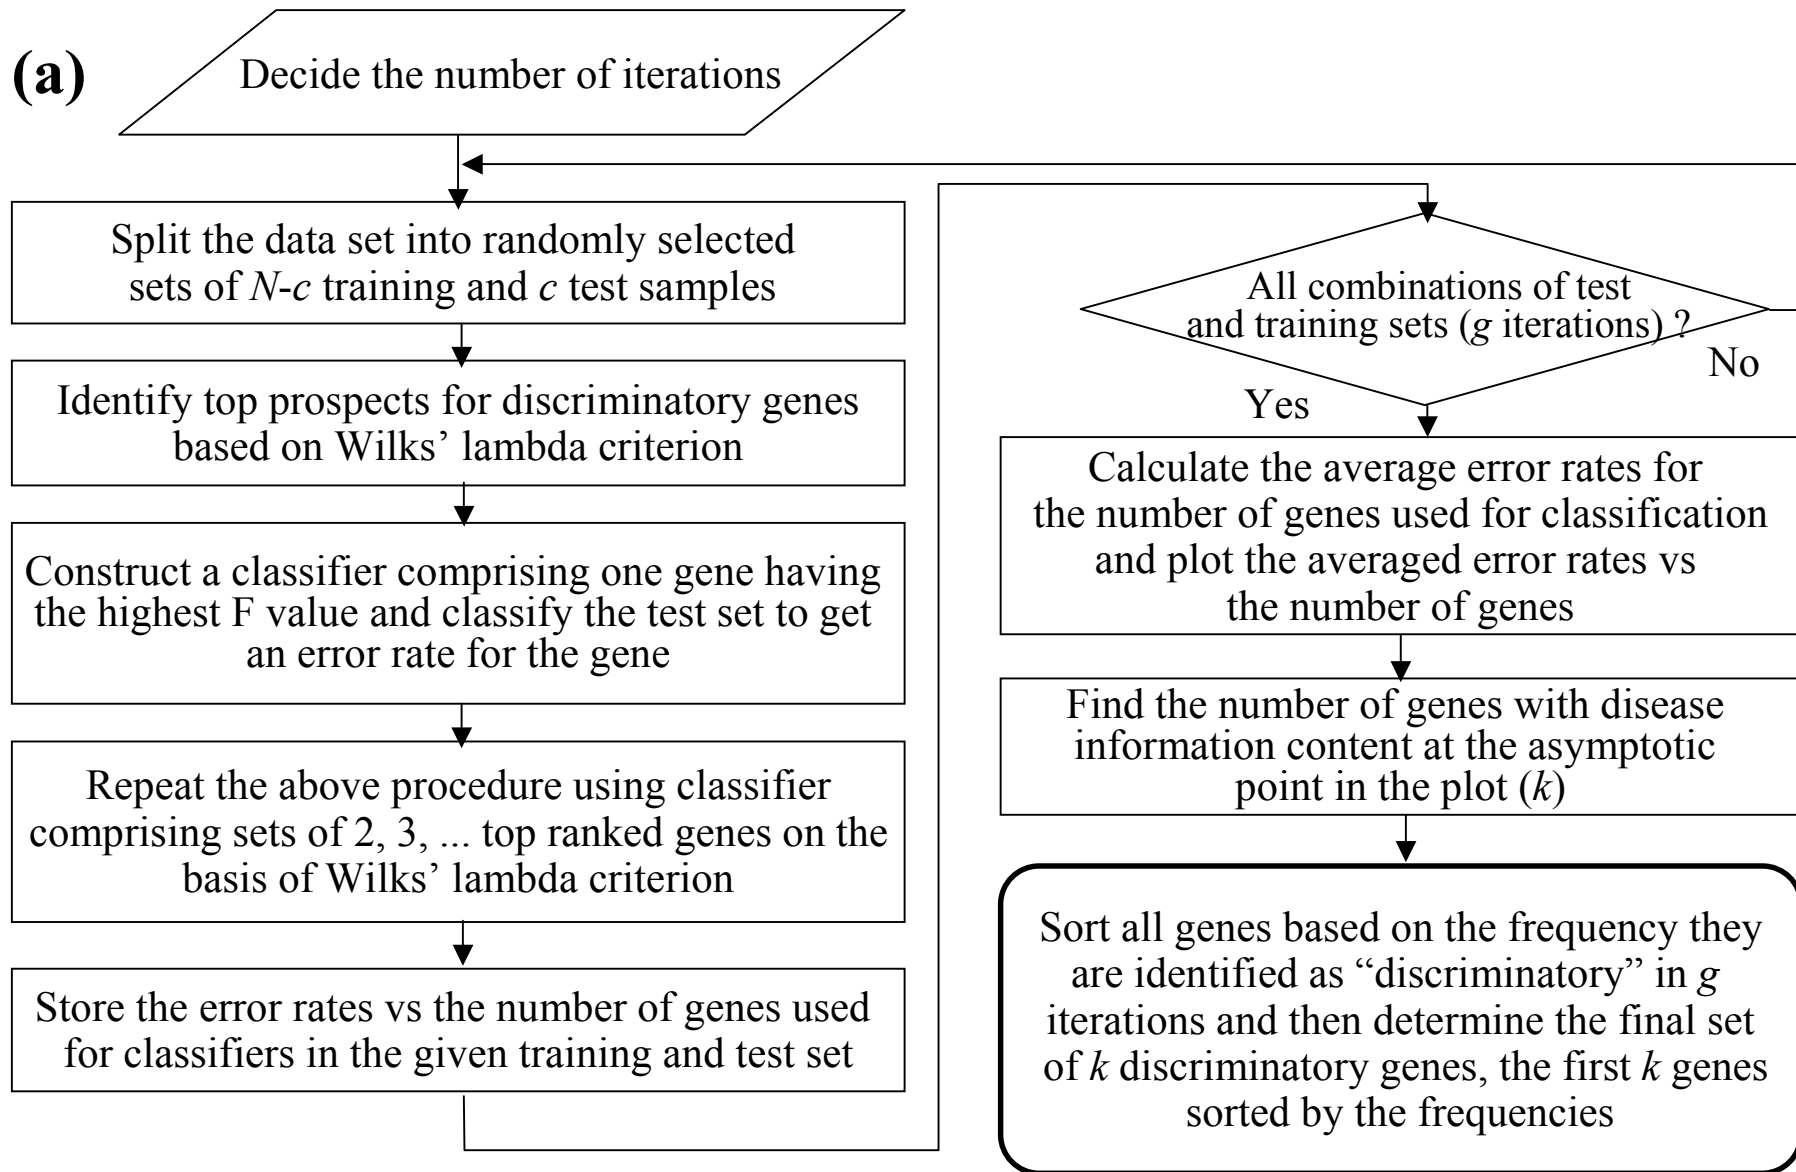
(a)

Decide the number of iterations

Split the data set into randomly selected sets of *N*-*c* training and *c* test samples

Identify top prospects for discriminatory genes based on Wilks' lambda criterion

Construct a classifier comprising one gene having the highest F value and classify the test set to get an error rate for the gene

Repeat the above procedure using classifier comprising sets of 2, 3, ... top ranked genes on the basis of Wilks' lambda criterion

Store the error rates vs the number of genes used for classifiers in the given training and test set

All combinations of test and training sets (*g* iterations) ?

No

Yes

Calculate the average error rates for the number of genes used for classification and plot the averaged error rates vs the number of genes

Find the number of genes with disease information content at the asymptotic point in the plot (*k*)

Sort all genes based on the frequency they are identified as "discriminatory" in *g* iterations and then determine the final set of *k* discriminatory genes, the first *k* genes sorted by the frequencies